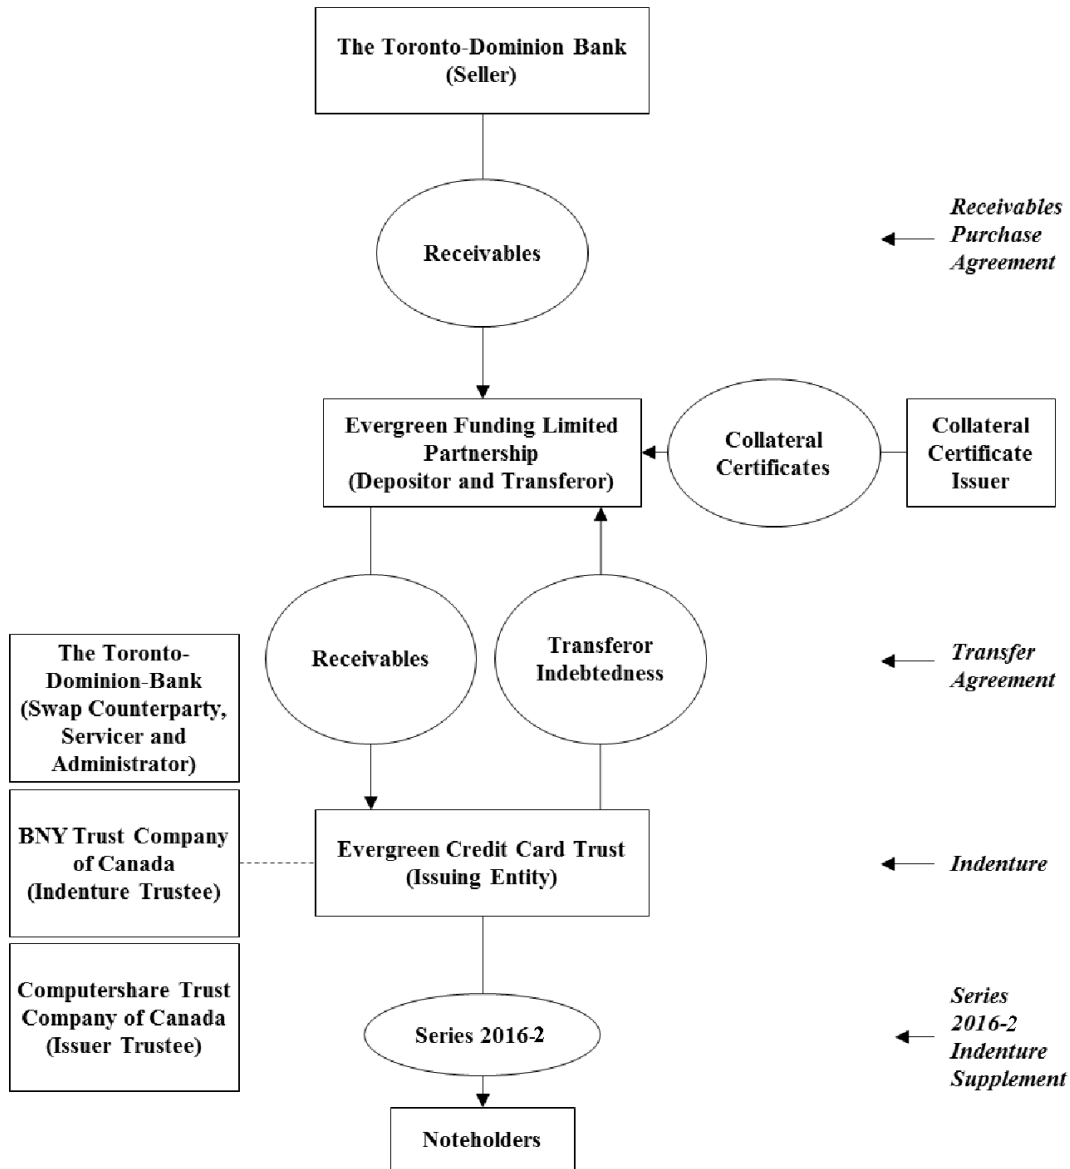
The Toronto-Dominion Bank
(Seller)

Receivables

*Receivables Purchase Agreement*

Evergreen Funding Limited Partnership
(Depositor and Transferor)

Collateral Certificates

Collateral Certificate Issuer

Receivables

Transferor Indebtedness

*Transfer Agreement*

The Toronto-Dominion-Bank
(Swap Counterparty, Servicer and Administrator)

BNY Trust Company of Canada
(Indenture Trustee)

Evergreen Credit Card Trust
(Issuing Entity)

*Indenture*

Computershare Trust Company of Canada
(Issuer Trustee)

Series 2016-2

*Series 2016-2 Indenture Supplement*

Noteholders